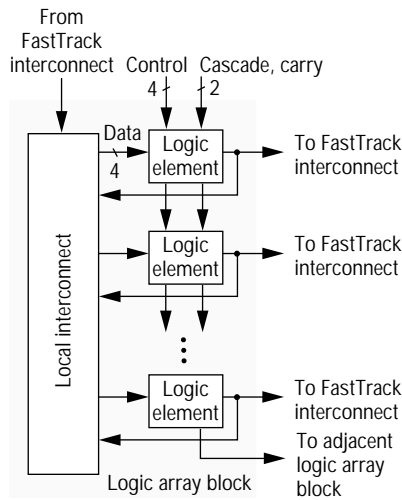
From FastTrack interconnect

Control
4

Cascade, carry
2

Data
4

Local interconnect

Logic element

To FastTrack interconnect

Logic element

To FastTrack interconnect

Logic element

To FastTrack interconnect

To adjacent logic array block

Logic array block